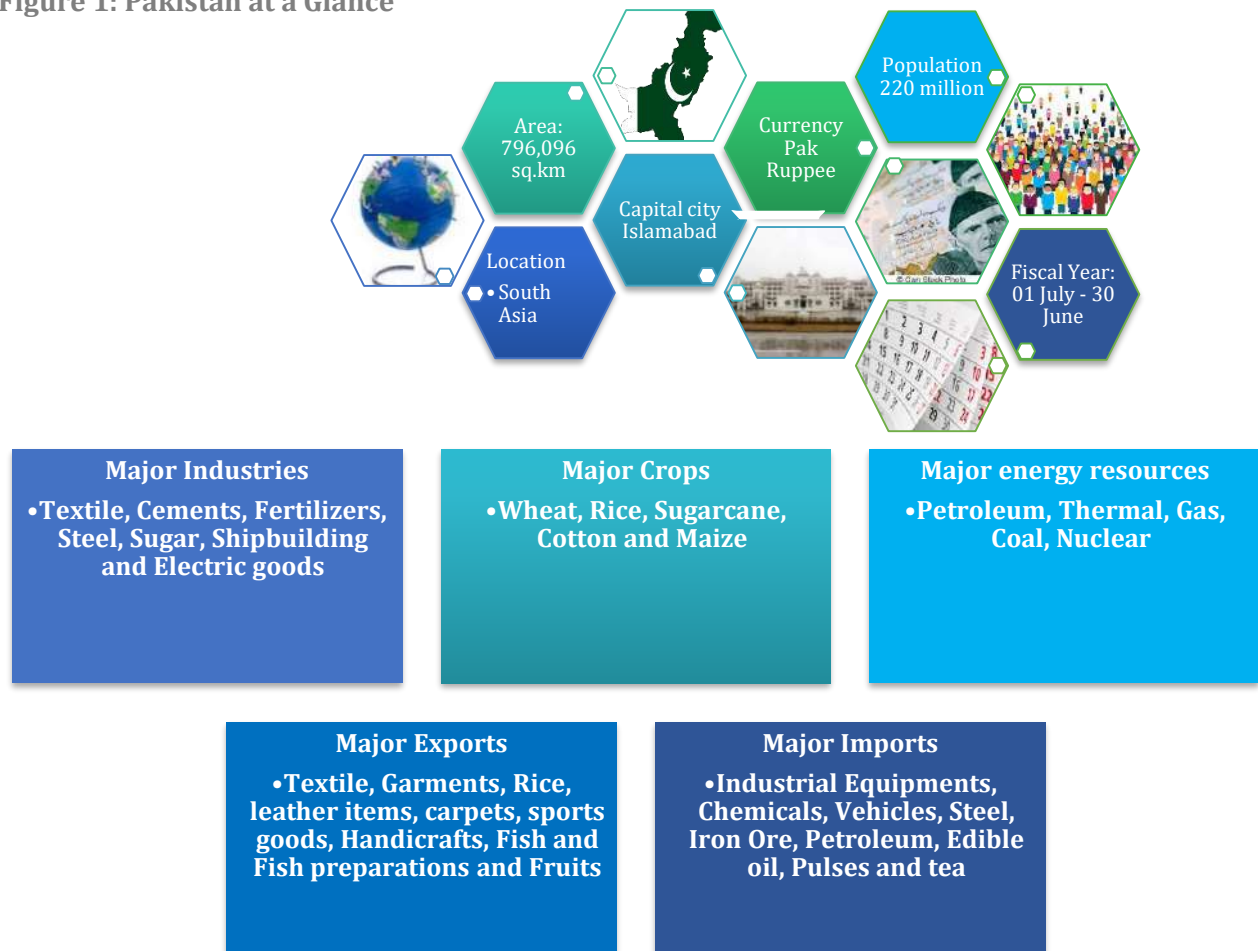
Figure 1: Pakistan at a Glance

Area: 796,096 sq.km

Population 220 million

Currency Pak Ruppee

Capital city Islamabad

Location
• South Asia

Fiscal Year: 01 July - 30 June

Major Industries
•Textile, Cements, Fertilizers, Steel, Sugar, Shipbuilding and Electric goods

Major Crops
•Wheat, Rice, Sugarcane, Cotton and Maize

Major energy resources
•Petroleum, Thermal, Gas, Coal, Nuclear

Major Exports
•Textile, Garments, Rice, leather items, carpets, sports goods, Handicrafts, Fish and Fish preparations and Fruits

Major Imports
•Industrial Equipments, Chemicals, Vehicles, Steel, Iron Ore, Petroleum, Edible oil, Pulses and tea